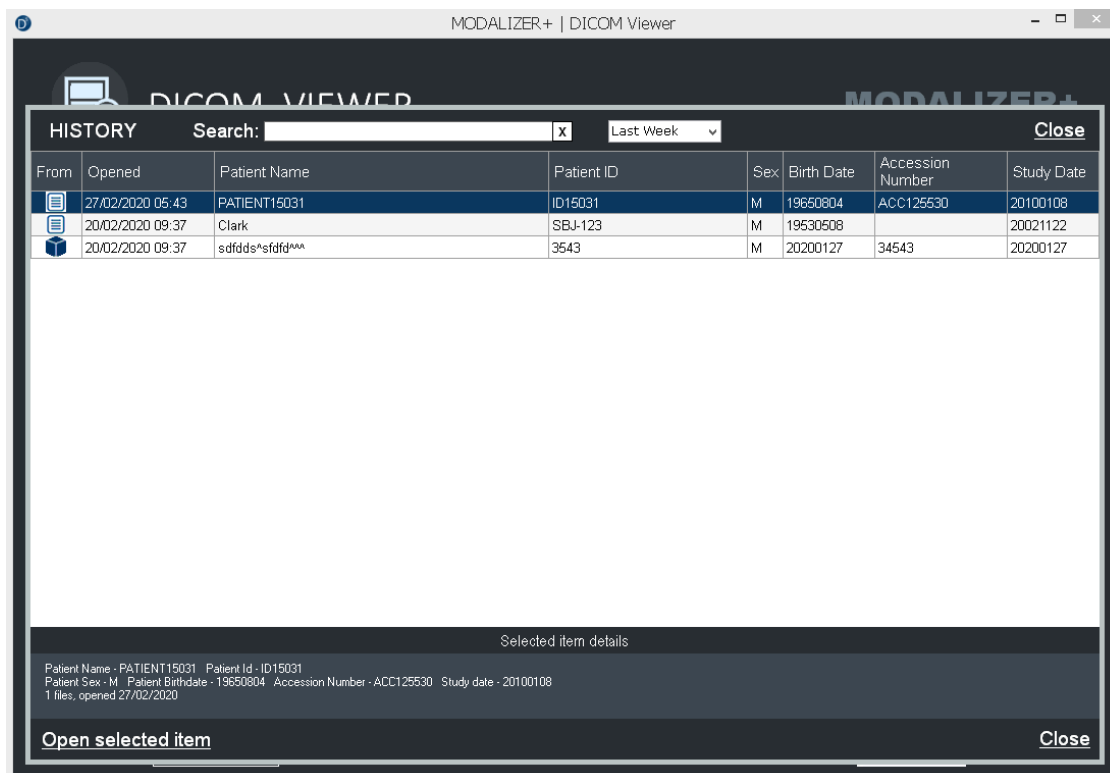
MODALIZER+ | DICOM Viewer

DICOM VIEWER

MODALIZER+

HISTORY Search: X Last Week Close

| From | Opened | Patient Name | Patient ID | Sex | Birth Date | Accession Number | Study Date |
|---|---|---|---|---|---|---|---|
| | 27/02/2020 05:43 | PATIENT15031 | ID15031 | M | 19650804 | ACC125530 | 20100108 |
| | 20/02/2020 09:37 | Clark | SBJ-123 | M | 19530508 | | 20021122 |
| | 20/02/2020 09:37 | sdfdds^sfdfd^^^ | 3543 | M | 20200127 | 34543 | 20200127 |

Selected item details

Patient Name - PATIENT15031 Patient Id - ID15031
Patient Sex - M Patient Birthdate - 19650804 Accession Number - ACC125530 Study date - 20100108
1 files, opened 27/02/2020

Open selected item Close